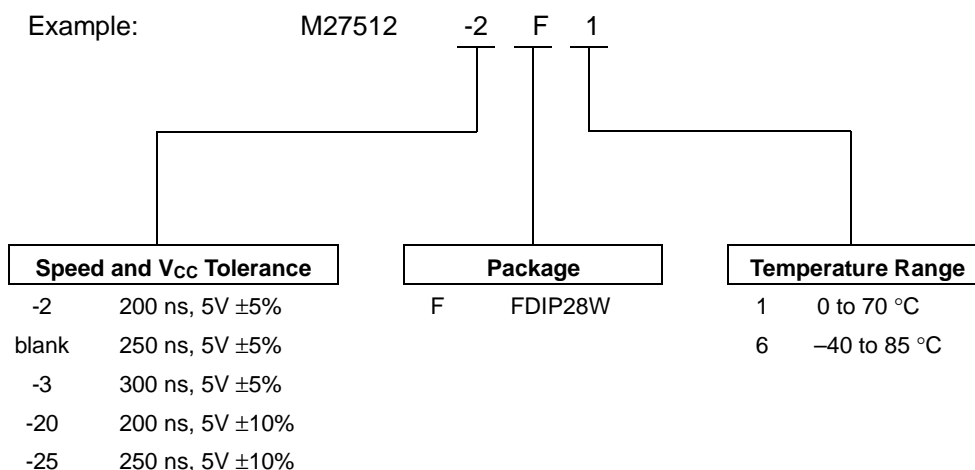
Example: M27512 -2 F 1

**Speed and $V_{CC}$ Tolerance**

| | |
|---|---|
| -2 | 200 ns, 5V ±5% |
| blank | 250 ns, 5V ±5% |
| -3 | 300 ns, 5V ±5% |
| -20 | 200 ns, 5V ±10% |
| -25 | 250 ns, 5V ±10% |

**Package**

| | |
|---|---|
| F | FDIP28W |

**Temperature Range**

| | |
|---|---|
| 1 | 0 to 70 °C |
| 6 | –40 to 85 °C |